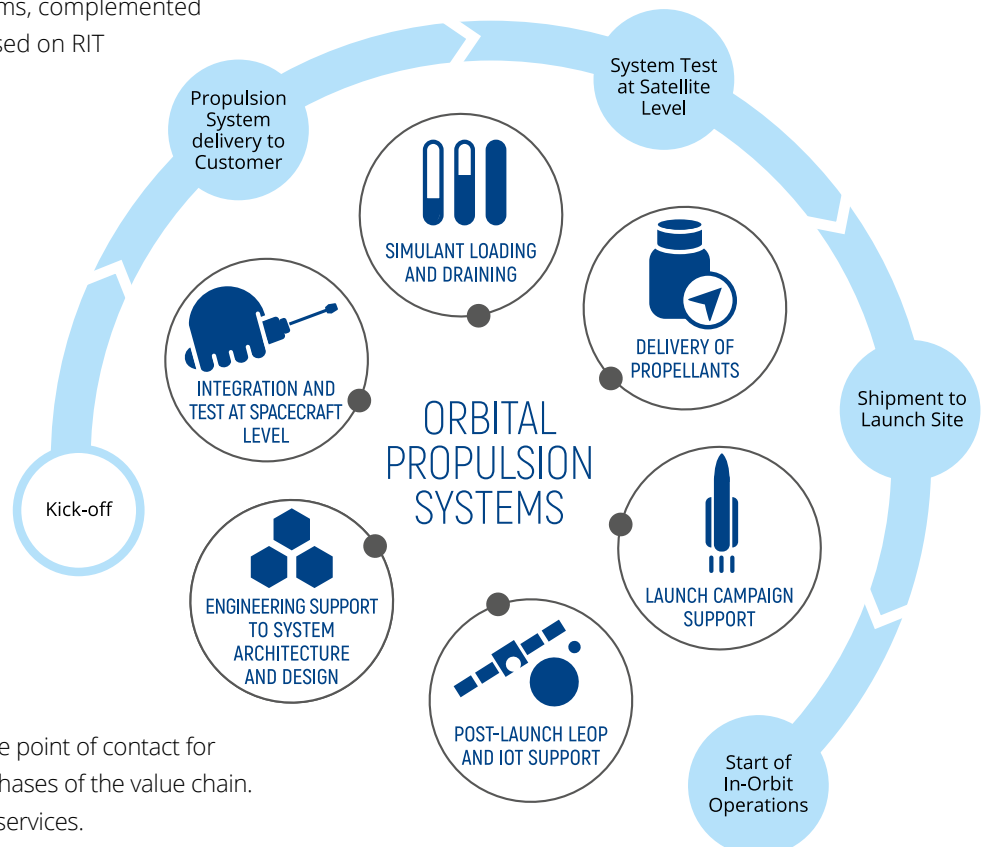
ms, complemented
sed on RIT

Propulsion System delivery to Customer

System Test at Satellite Level

SIMULANT LOADING AND DRAINING

DELIVERY OF PROPELLANTS

INTEGRATION AND TEST AT SPACECRAFT LEVEL

ORBITAL PROPULSION SYSTEMS

Shipment to Launch Site

Kick-off

LAUNCH CAMPAIGN SUPPORT

ENGINEERING SUPPORT TO SYSTEM ARCHITECTURE AND DESIGN

POST-LAUNCH LEOP AND IOT SUPPORT

Start of In-Orbit Operations

e point of contact for
hases of the value chain.
services.